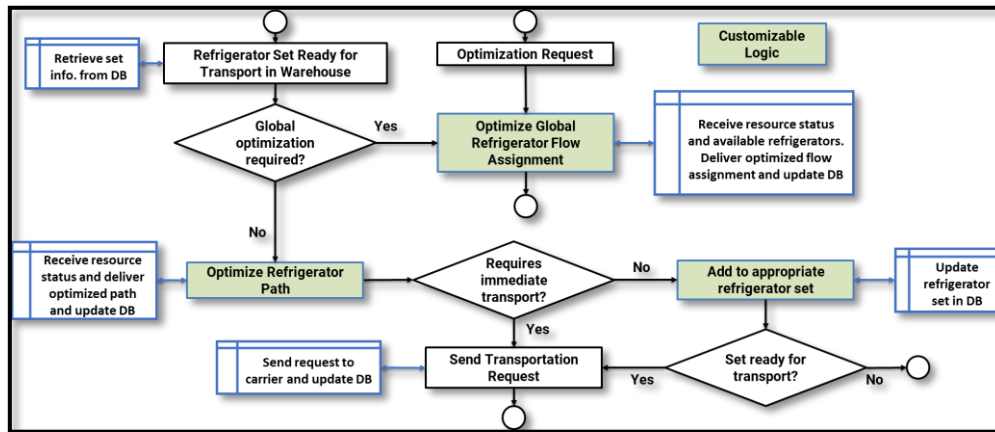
Retrieve set info. from DB

Refrigerator Set Ready for Transport in Warehouse

Optimization Request

Customizable Logic

Global optimization required?

Yes

Optimize Global Refrigerator Flow Assignment

Receive resource status and available refrigerators. Deliver optimized flow assignment and update DB

No

Receive resource status and deliver optimized path and update DB

Optimize Refrigerator Path

Requires immediate transport?

No

Add to appropriate refrigerator set

Update refrigerator set in DB

Yes

Send request to carrier and update DB

Send Transportation Request

Yes

Set ready for transport?

No